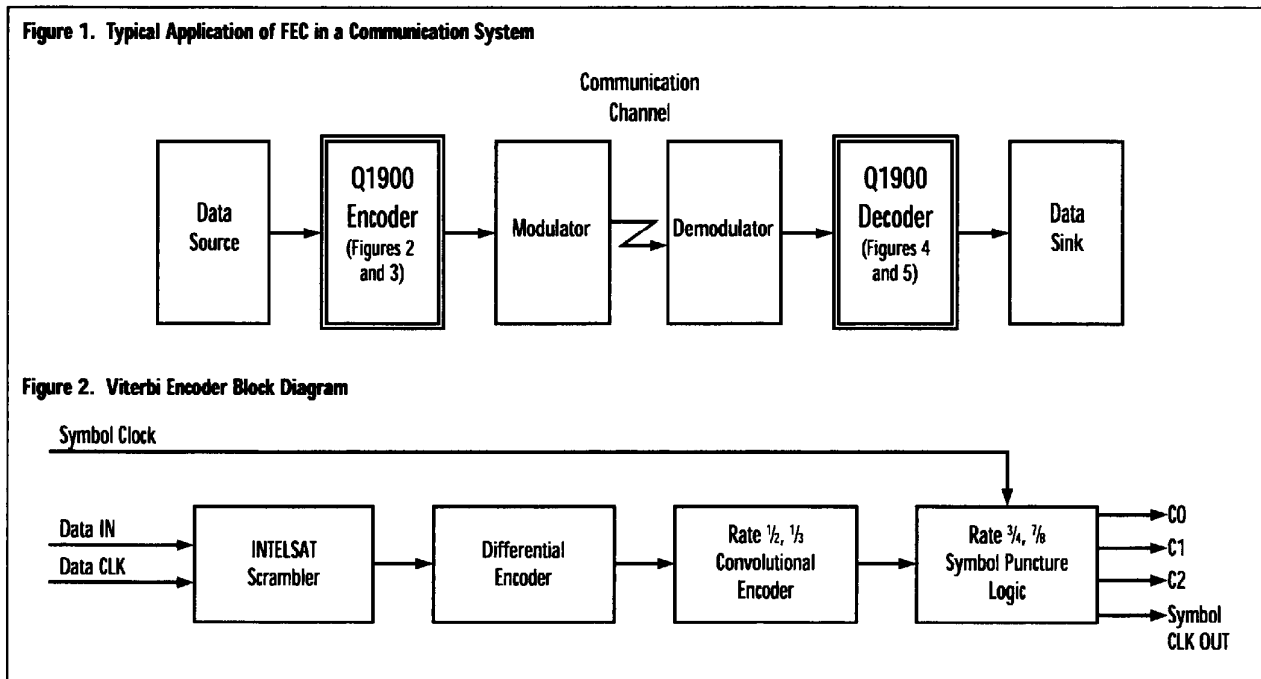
Figure 1. Typical Application of FEC in a Communication System

Communication Channel

Data Source

Q1900 Encoder (Figures 2 and 3)

Modulator

Demodulator

Q1900 Decoder (Figures 4 and 5)

Data Sink

Figure 2. Viterbi Encoder Block Diagram

Symbol Clock

Data IN

Data CLK

INTELSAT Scrambler

Differential Encoder

Rate $\frac{1}{2}$, $\frac{1}{3}$ Convolutional Encoder

Rate $\frac{3}{4}$, $\frac{7}{8}$ Symbol Puncture Logic

C0

C1

C2

Symbol CLK OUT